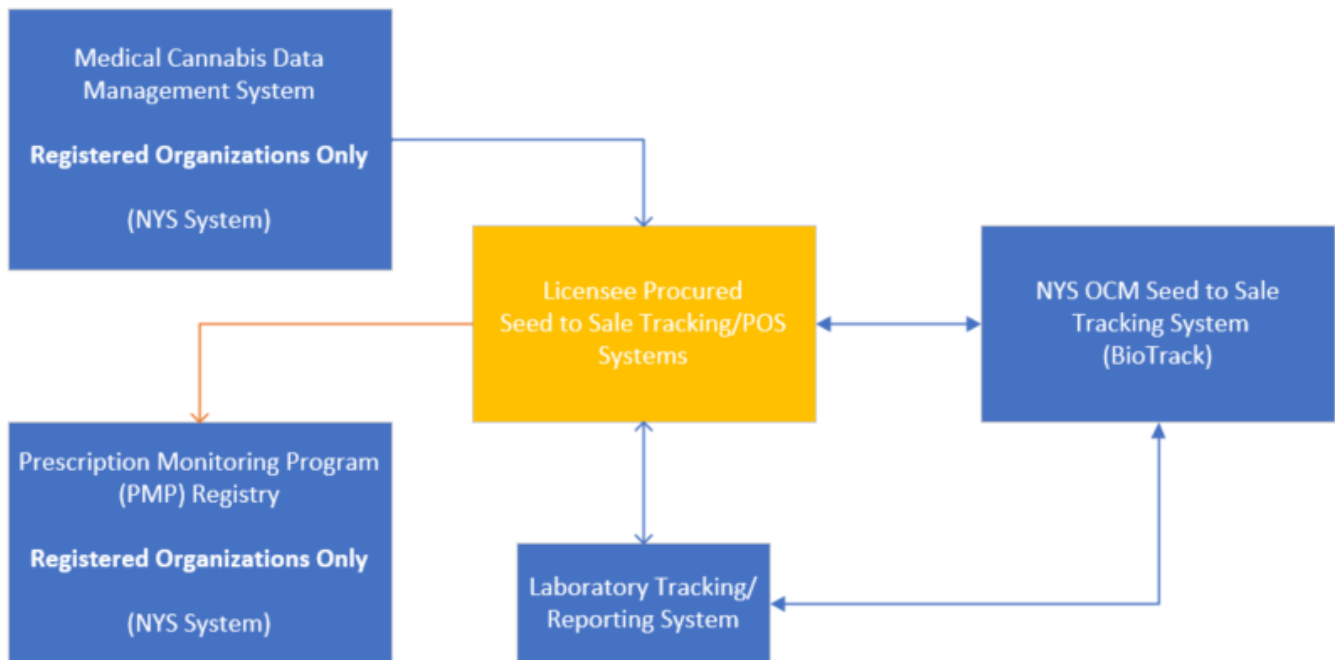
Medical Cannabis Data Management System

**Registered Organizations Only**

(NYS System)

Licensee Procured Seed to Sale Tracking/POS Systems

NYS OCM Seed to Sale Tracking System (BioTrack)

Prescription Monitoring Program (PMP) Registry

**Registered Organizations Only**

(NYS System)

Laboratory Tracking/ Reporting System